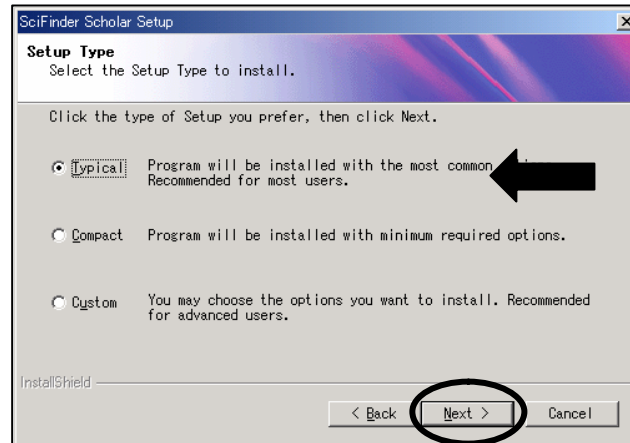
SciFinder Scholar Setup

Setup Type
Select the Setup Type to install.

Click the type of Setup you prefer, then click Next.

Typical Program will be installed with the most common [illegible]
Recommended for most users.

Compact Program will be installed with minimum required options.

Custom You may choose the options you want to install. Recommended for advanced users.

InstallShield

< Back Next > Cancel